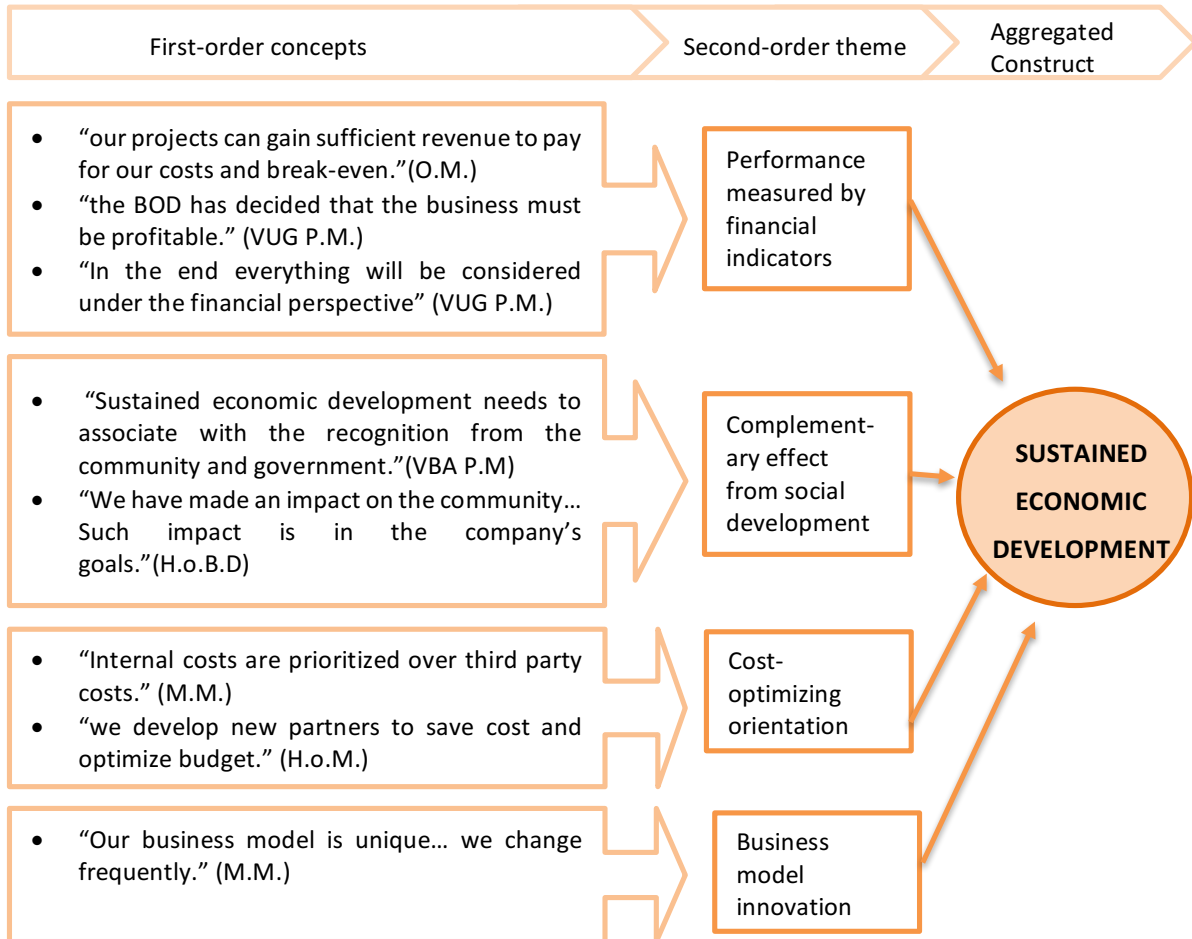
First-order concepts

Second-order theme

Aggregated Construct

- "our projects can gain sufficient revenue to pay for our costs and break-even."(O.M.)
- "the BOD has decided that the business must be profitable." (VUG P.M.)
- "In the end everything will be considered under the financial perspective" (VUG P.M.)

Performance measured by financial indicators

- "Sustained economic development needs to associate with the recognition from the community and government."(VBA P.M)
- "We have made an impact on the community… Such impact is in the company's goals."(H.o.B.D)

Complementary effect from social development

SUSTAINED ECONOMIC DEVELOPMENT

- "Internal costs are prioritized over third party costs." (M.M.)
- "we develop new partners to save cost and optimize budget." (H.o.M.)

Cost-optimizing orientation

- "Our business model is unique… we change frequently." (M.M.)

Business model innovation